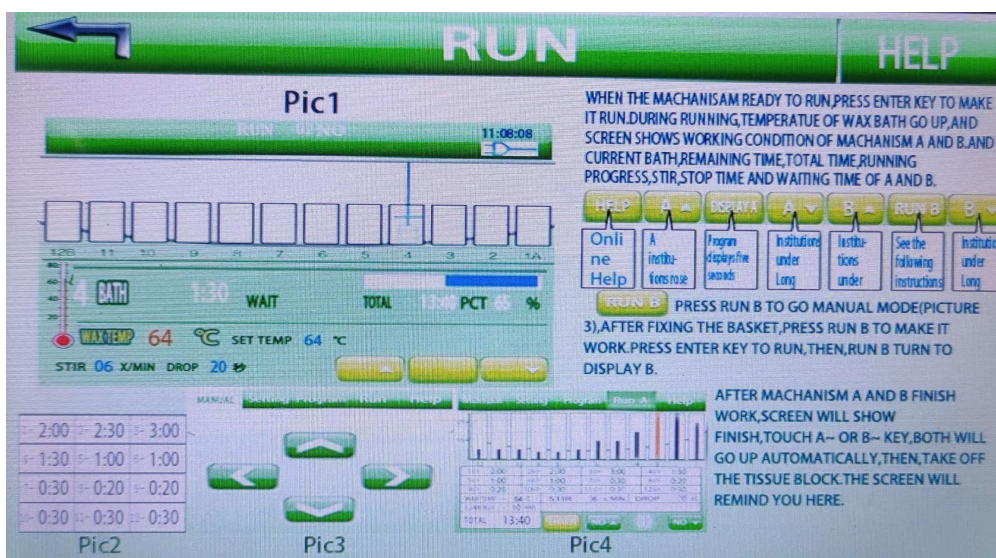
RUN

HELP

Pic1

RUN

11:08:08

12B 11 10 9 8 7 6 5 4 3 2 1A

4 BATH 1:30 WAIT

TOTAL 13:40 PCT 65 %

WAX TEMP 64 ℃ SET TEMP 64 ℃

STIR 06 X/MIN DROP 20

WHEN THE MACHANISAM READY TO RUN,PRESS ENTER KEY TO MAKE IT RUN.DURING RUNNING,TEMPERATUE OF WAX BATH GO UP,AND SCREEN SHOWS WORKING CONDITION OF MACHANISM A AND B.AND CURRENT BATH,REMAINING TIME,TOTAL TIME,RUNNING PROGRESS,STIR,STOP TIME AND WAITING TIME OF A AND B.

HELP A DISPLAY A A B RUN B B

Online Help

A institutions rose

Program displays five seconds

Institutions under Long

Institutions under

See the following instructions

Institution under Long

RUN B PRESS RUN B TO GO MANUAL MODE(PICTURE 3),AFTER FIXING THE BASKET,PRESS RUN B TO MAKE IT WORK.PRESS ENTER KEY TO RUN,THEN,RUN B TURN TO DISPLAY B.

AFTER MACHANISM A AND B FINISH WORK,SCREEN WILL SHOW FINISH,TOUCH A~ OR B~ KEY,BOTH WILL GO UP AUTOMATICALLY,THEN,TAKE OFF THE TISSUE BLOCK.THE SCREEN WILL REMIND YOU HERE.

| 2:00 | 2:30 | 3:00 |
|---|---|---|
| 1:30 | 1:00 | 1:00 |
| 0:30 | 0:20 | 0:20 |
| 0:30 | 0:30 | 0:30 |

MANUAL Setting Program Run Help

Manual Setting Program Run A Help

TOTAL 13:40

Pic2 Pic3 Pic4